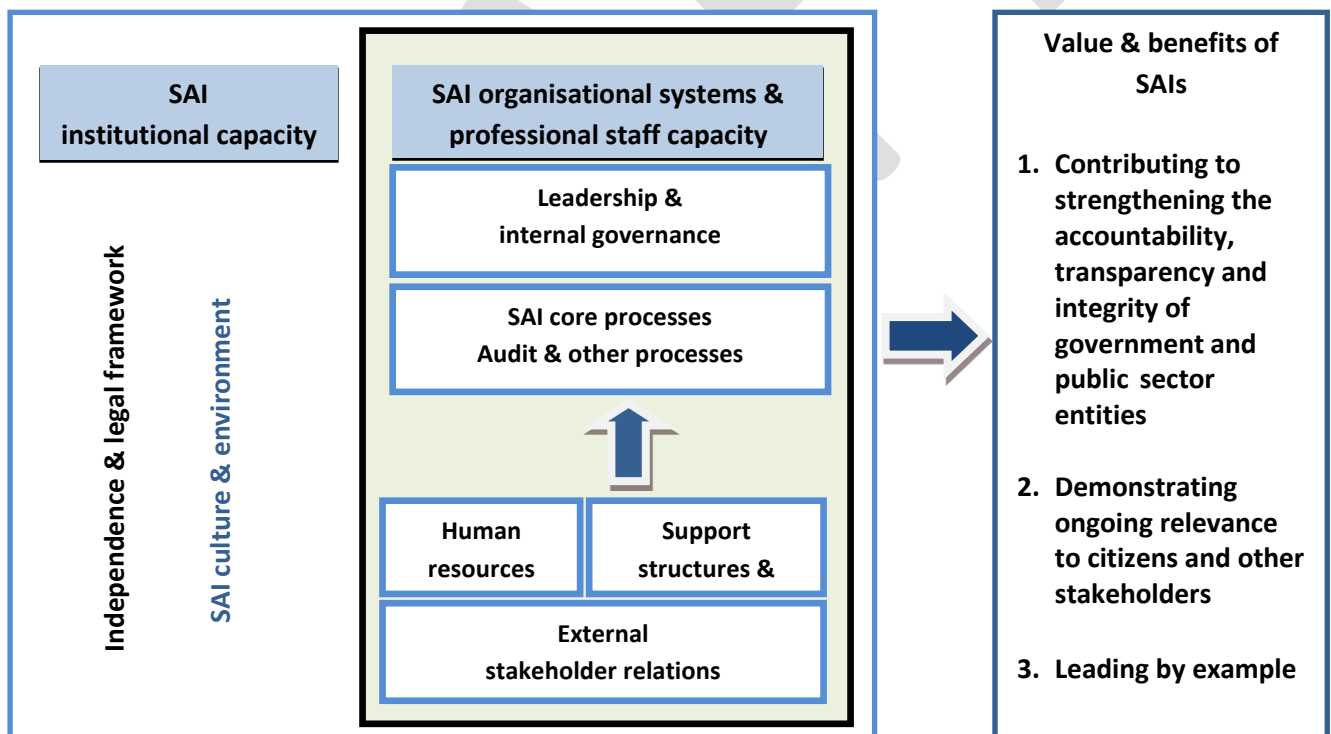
SAI institutional capacity

Independence & legal framework

SAI culture & environment

SAI organisational systems & professional staff capacity

Leadership & internal governance

SAI core processes
Audit & other processes

Human resources

Support structures &

External stakeholder relations

Value & benefits of SAIs

1. Contributing to strengthening the accountability, transparency and integrity of government and public sector entities

2. Demonstrating ongoing relevance to citizens and other stakeholders

3. Leading by example